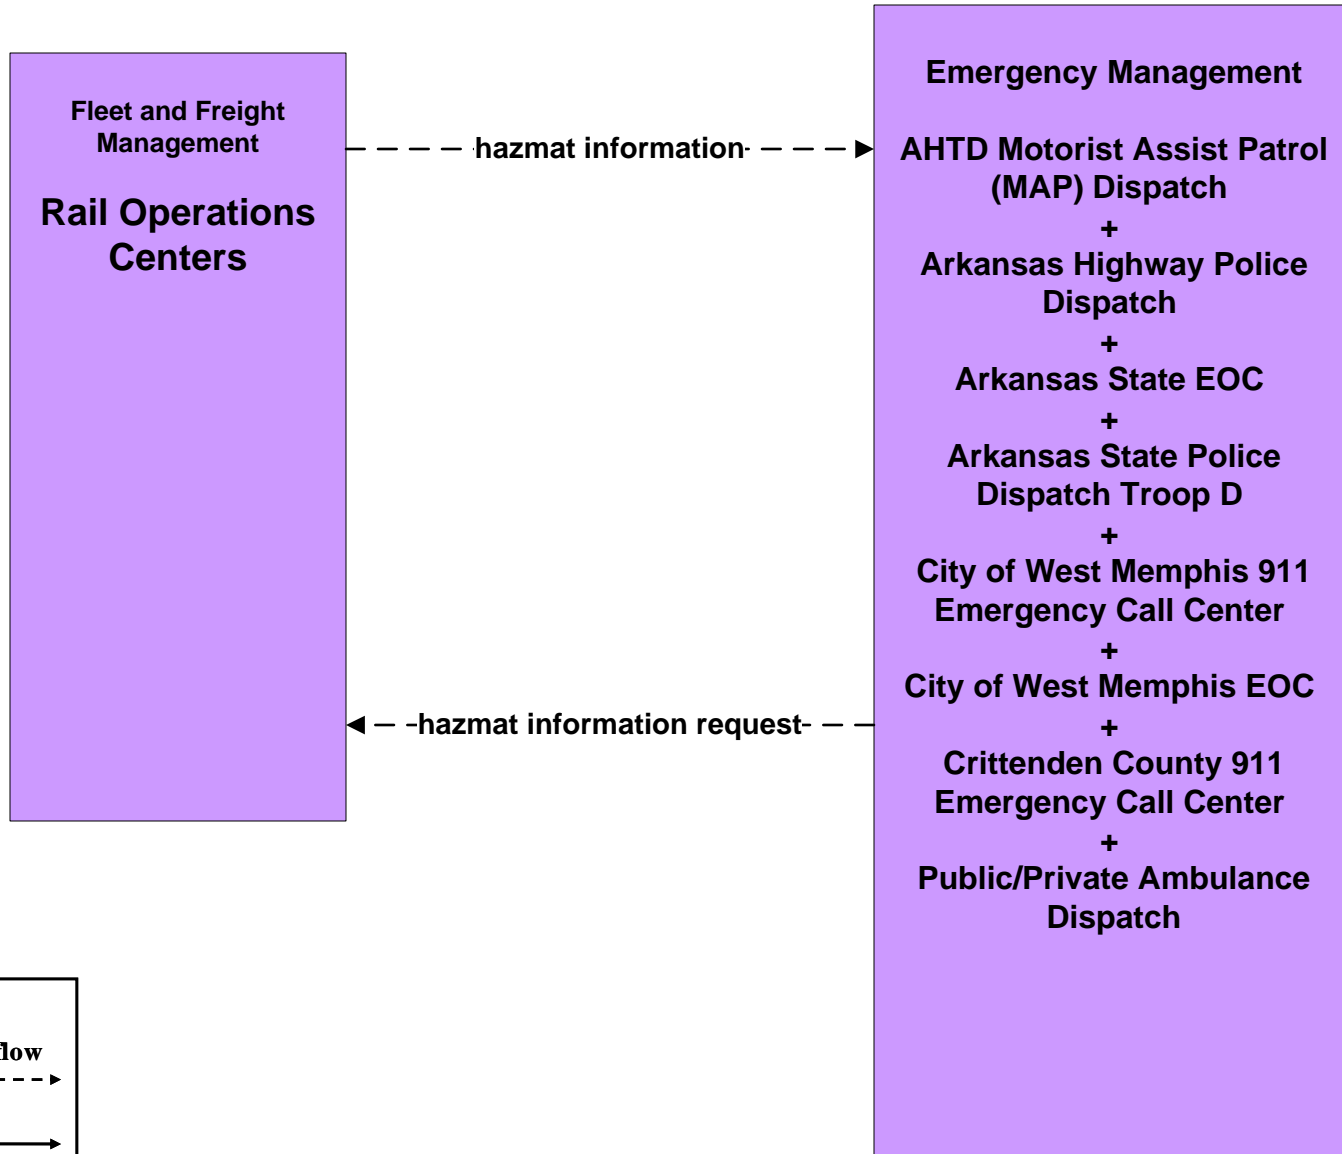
Fleet and Freight Management

Rail Operations Centers

hazmat information

hazmat information request

Emergency Management

AHTD Motorist Assist Patrol (MAP) Dispatch
+
Arkansas Highway Police Dispatch
+
Arkansas State EOC
+
Arkansas State Police Dispatch Troop D
+
City of West Memphis 911 Emergency Call Center
+
City of West Memphis EOC
+
Crittenden County 911 Emergency Call Center
+
Public/Private Ambulance Dispatch

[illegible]low